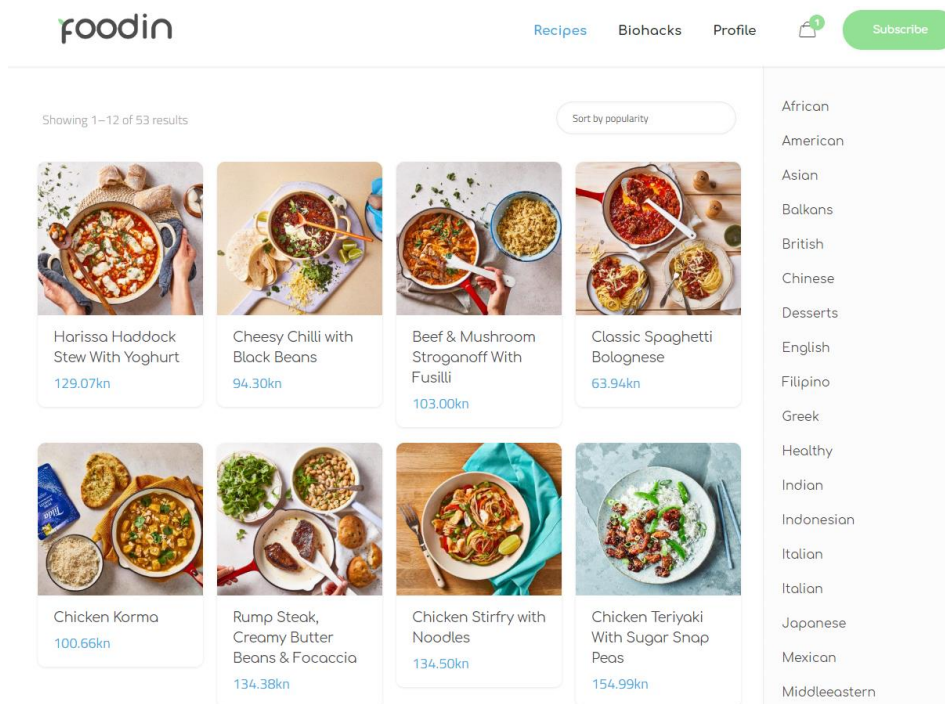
foodin

Recipes Biohacks Profile 1 Subscribe

Showing 1–12 of 53 results

Sort by popularity

Harissa Haddock Stew With Yoghurt
129.07kn

Cheesy Chilli with Black Beans
94.30kn

Beef & Mushroom Stroganoff With Fusilli
103.00kn

Classic Spaghetti Bolognese
63.94kn

Chicken Korma
100.66kn

Rump Steak, Creamy Butter Beans & Focaccia
134.38kn

Chicken Stirfry with Noodles
134.50kn

Chicken Teriyaki With Sugar Snap Peas
154.99kn

African
American
Asian
Balkans
British
Chinese
Desserts
English
Filipino
Greek
Healthy
Indian
Indonesian
Italian
Italian
Japanese
Mexican
Middleeastern